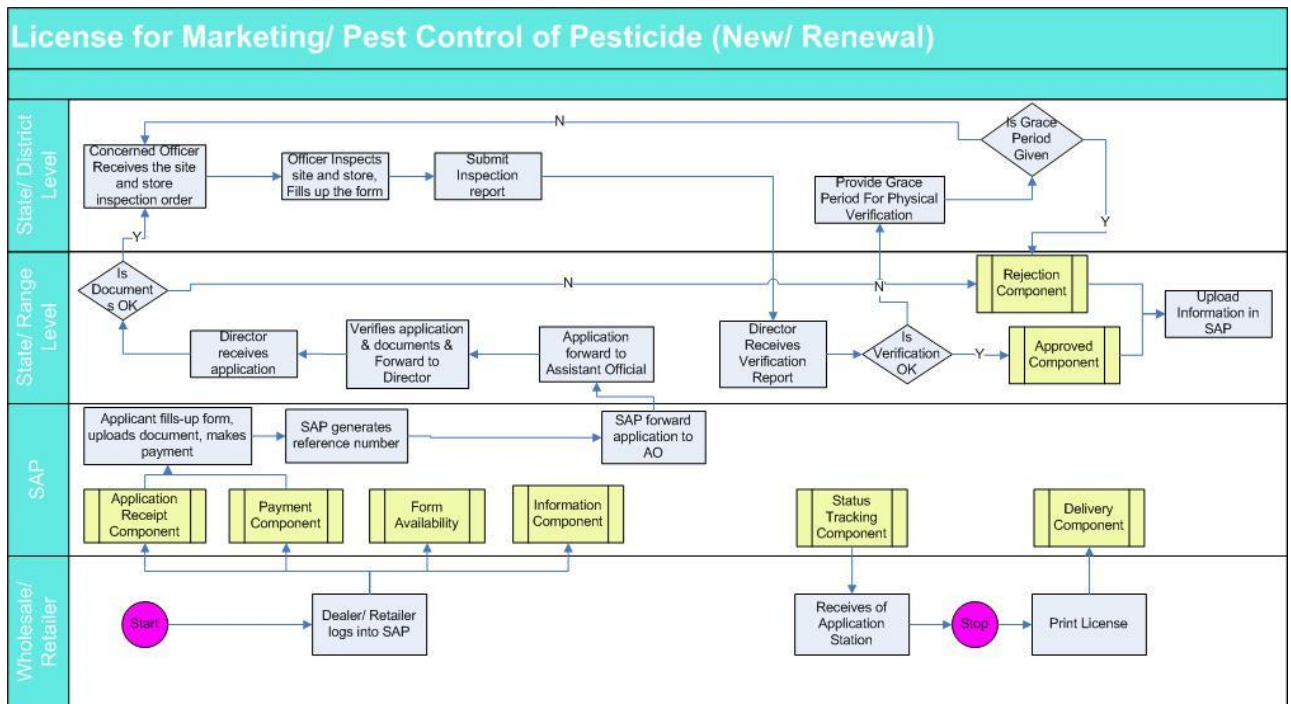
License for Marketing/ Pest Control of Pesticide (New/ Renewal)

State/ District Level

Concerned Officer Receives the site and store inspection order

Officer Inspects site and store, Fills up the form

Submit Inspection report

N

Is Grace Period Given

Provide Grace Period For Physical Verification

Y

Y

State/ Range Level

Is Documents OK

N

Rejection Component

Upload Information in SAP

N

Director receives application

Verifies application & documents & Forward to Director

Application forward to Assistant Official

Director Receives Verification Report

Is Verification OK

Y

Approved Component

SAP

Applicant fills-up form, uploads document, makes payment

SAP generates reference number

SAP forward application to AO

Application Receipt Component

Payment Component

Form Availability

Information Component

Status Tracking Component

Delivery Component

Wholesale/ Retailer

Start

Dealer/ Retailer logs into SAP

Receives of Application Station

Stop

Print License